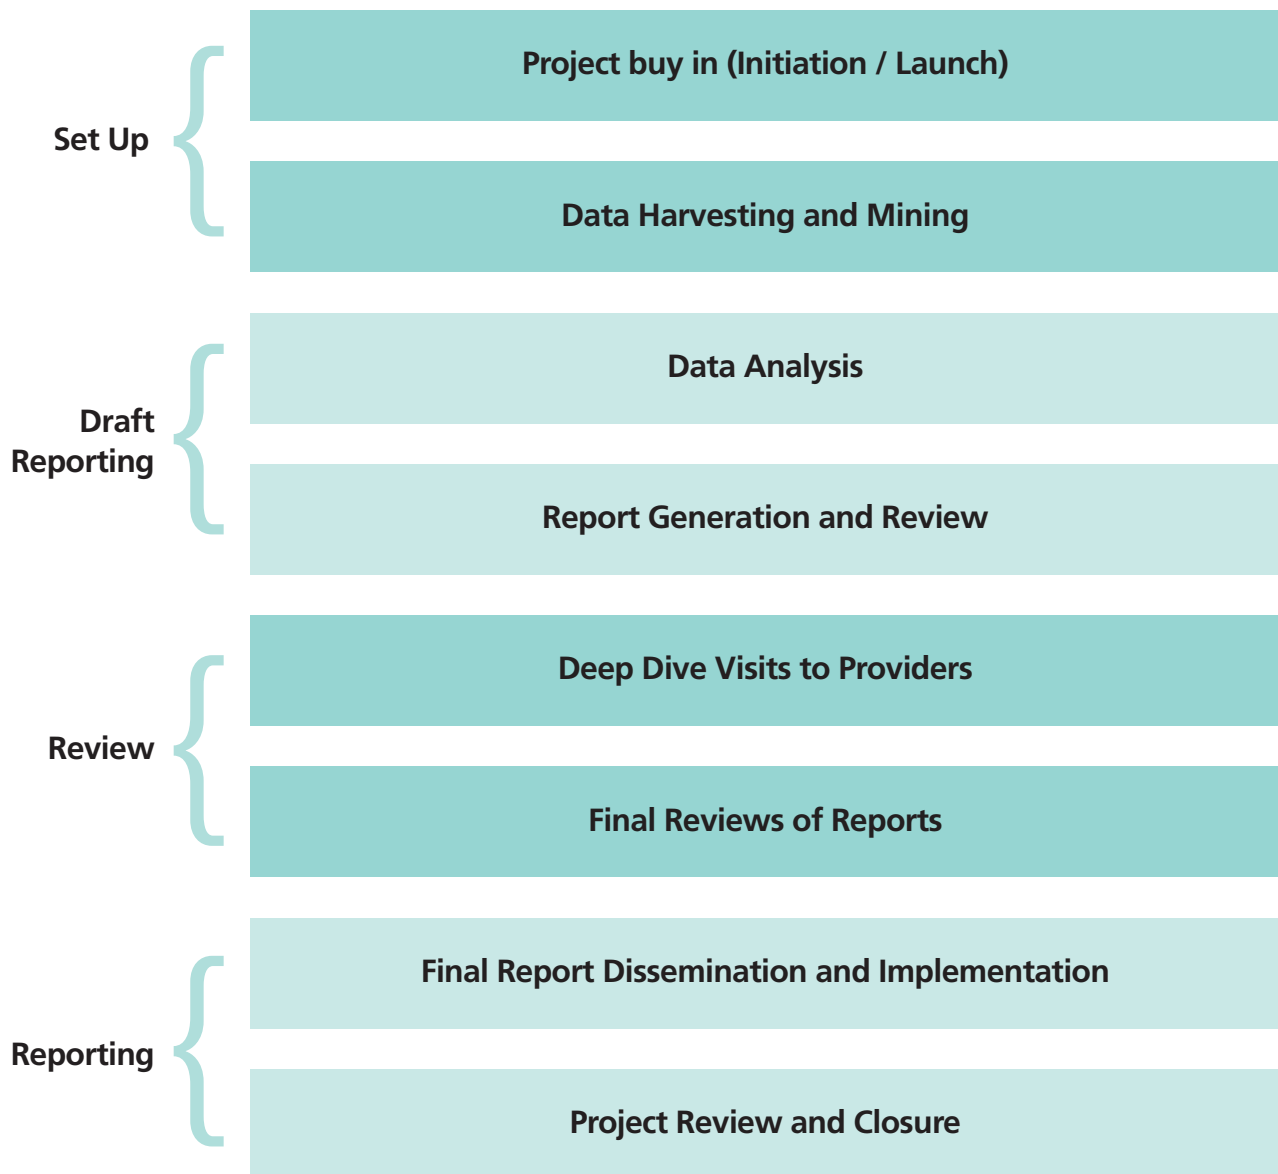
Set Up

Project buy in (Initiation / Launch)

Data Harvesting and Mining

Draft Reporting

Data Analysis

Report Generation and Review

Review

Deep Dive Visits to Providers

Final Reviews of Reports

Reporting

Final Report Dissemination and Implementation

Project Review and Closure